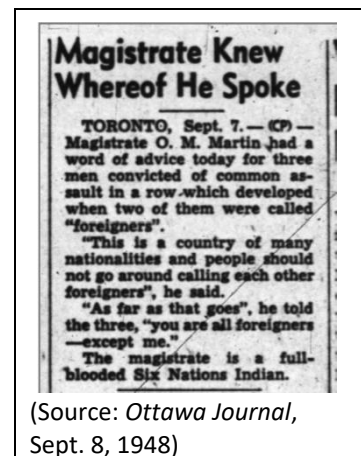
Magistrate Knew Whereof He Spoke

TORONTO, Sept. 7. — (CP) — Magistrate O. M. Martin had a word of advice today for three men convicted of common assault in a row which developed when two of them were called "foreigners".

"This is a country of many nationalities and people should not go around calling each other foreigners", he said.

"As far as that goes", he told the three, "you are all foreigners —except me."

The magistrate is a full-blooded Six Nations Indian.

(Source: Ottawa Journal, Sept. 8, 1948)